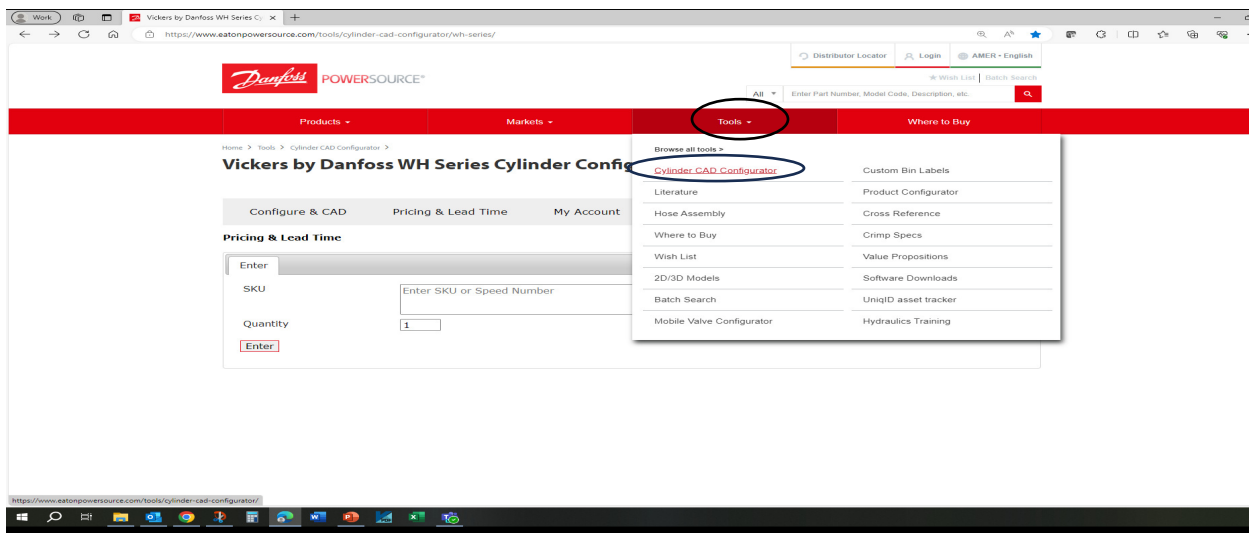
Work
Vickers by Danfoss WH Series Cy ×
https://www.eatonpowersource.com/tools/cylinder-cad-configurator/wh-series/

Distributor Locator
Login
AMER - English

Danfoss POWERSOURCE®

Wish List | Batch Search

All
Enter Part Number, Model Code, Description, etc.

Products
Markets
Tools
Where to Buy

Home > Tools > Cylinder CAD Configurator >

Vickers by Danfoss WH Series Cylinder Config

Configure & CAD
Pricing & Lead Time
My Account

Pricing & Lead Time

Enter

SKU
Enter SKU or Speed Number

Quantity
1

Enter

Browse all tools >

| Cylinder CAD Configurator | Custom Bin Labels |
|---|---|
| Literature | Product Configurator |
| Hose Assembly | Cross Reference |
| Where to Buy | Crimp Specs |
| Wish List | Value Propositions |
| 2D/3D Models | Software Downloads |
| Batch Search | UniqID asset tracker |
| Mobile Valve Configurator | Hydraulics Training |

https://www.eatonpowersource.com/tools/cylinder-cad-configurator/